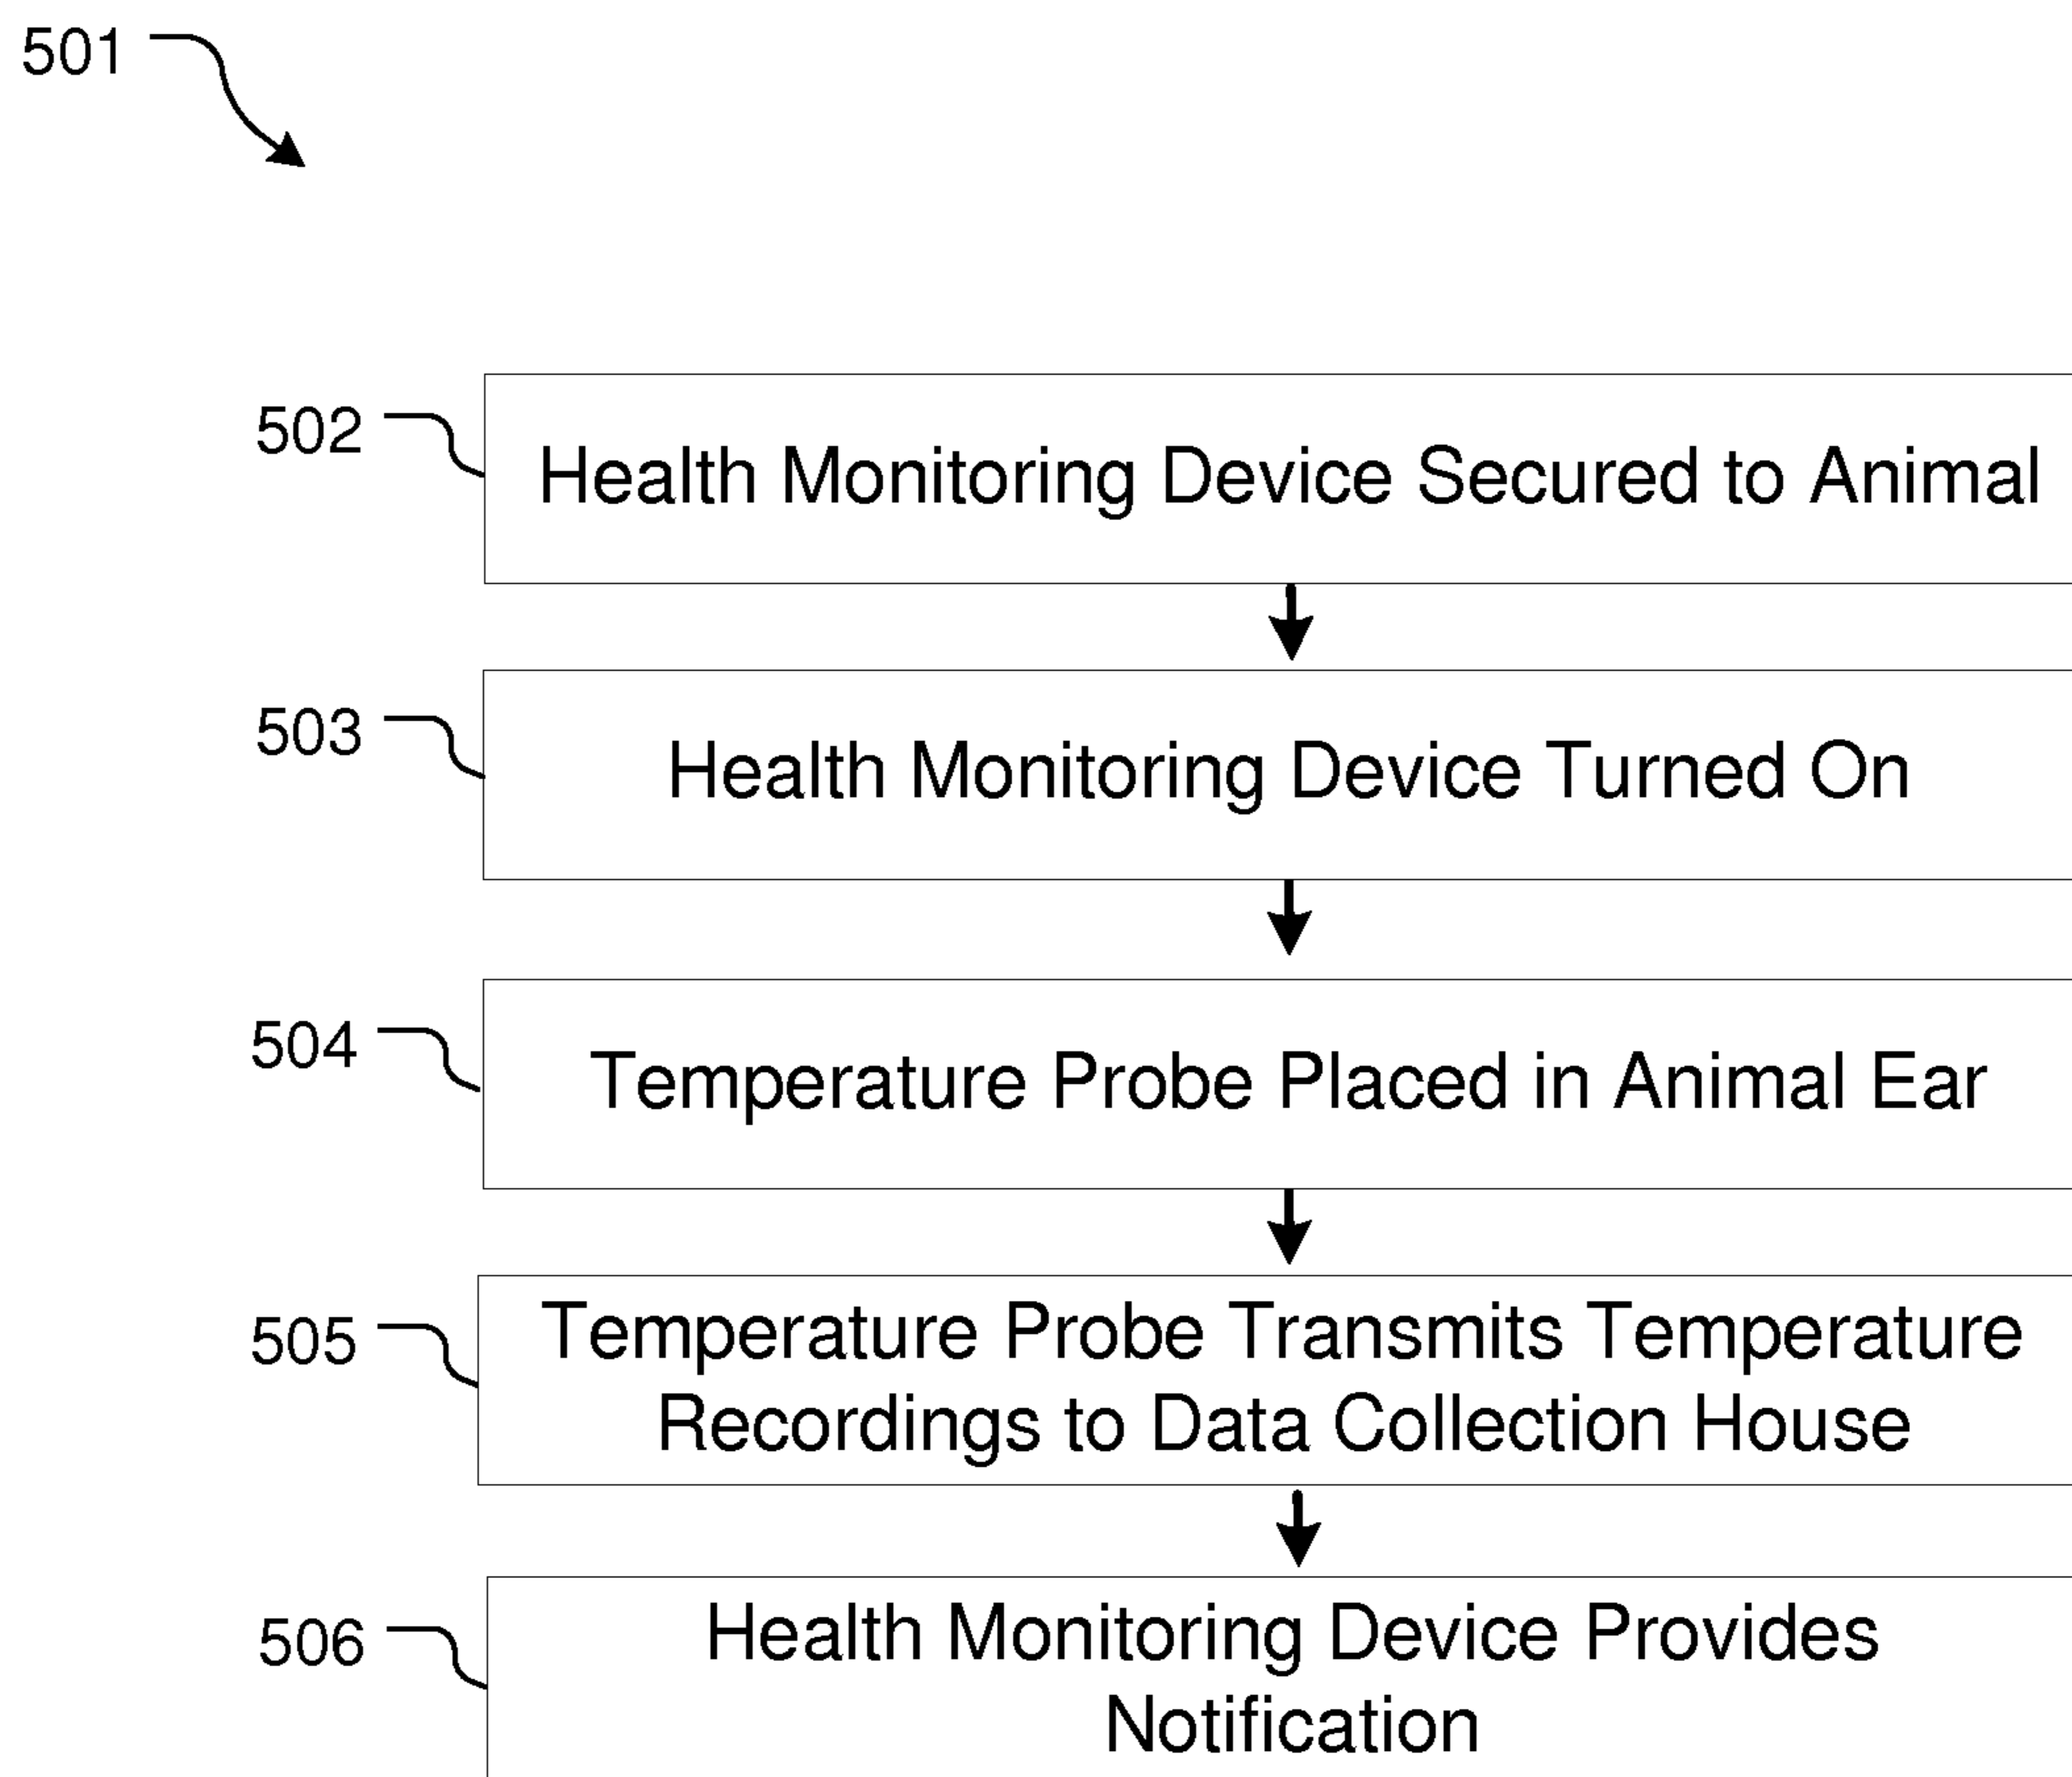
501

502 Health Monitoring Device Secured to Animal

503 Health Monitoring Device Turned On

504 Temperature Probe Placed in Animal Ear

505 Temperature Probe Transmits Temperature Recordings to Data Collection House

506 Health Monitoring Device Provides Notification